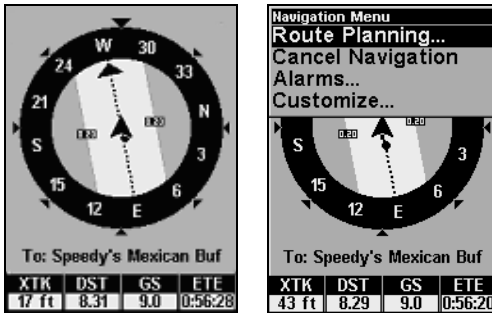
W 30 33 N 3 6 E 12 15 S 21 24

0.20 0.20

To: Speedy's Mexican Buf

| XTK | DST | GS | ETE |
|---|---|---|---|
| 17 ft | 8.31 | 9.0 | 0:56:28 |

Navigation Menu
Route Planning...
Cancel Navigation
Alarms...
Customize...

0.20 0.20

S 3 15 6 12 E

To: Speedy's Mexican Buf

| XTK | DST | GS | ETE |
|---|---|---|---|
| 43 ft | 8.29 | 9.0 | 0:56:20 |